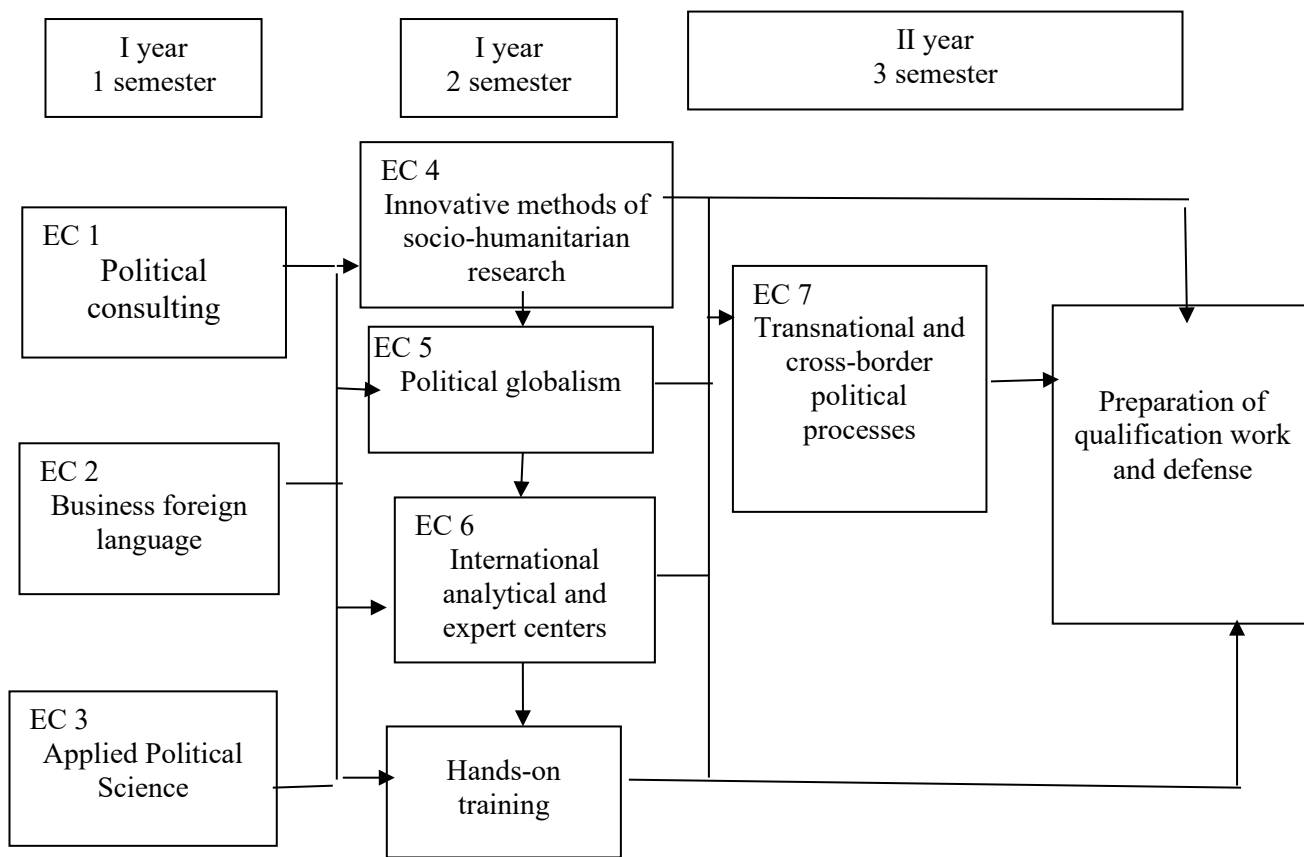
I year
1 semester

I year
2 semester

II year
3 semester

EC 1
Political consulting

EC 2
Business foreign language

EC 3
Applied Political Science

EC 4
Innovative methods of socio-humanitarian research

EC 5
Political globalism

EC 6
International analytical and expert centers

Hands-on training

EC 7
Transnational and cross-border political processes

Preparation of qualification work and defense